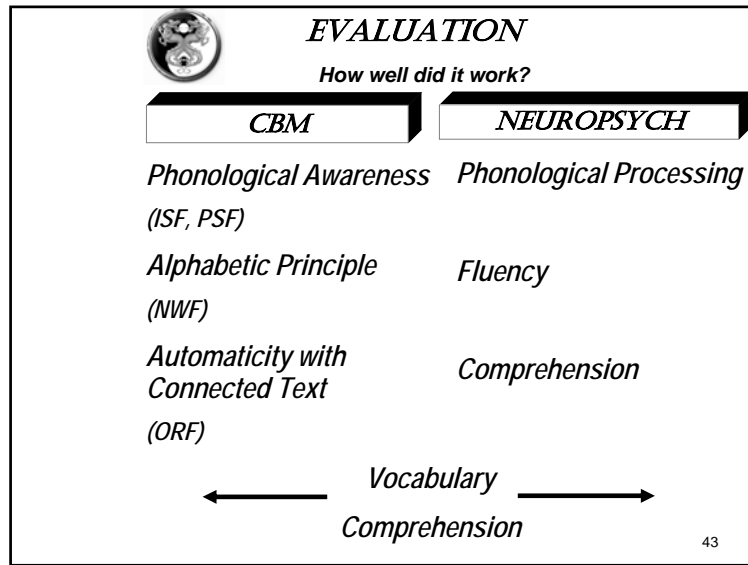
EVALUATION

How well did it work?

| CBM | NEUROPSYCH |
|---|---|
| Phonological Awareness (ISF, PSF) | Phonological Processing |
| Alphabetic Principle (NWF) | Fluency |
| Automaticity with Connected Text (ORF) | Comprehension |

Vocabulary

Comprehension

43